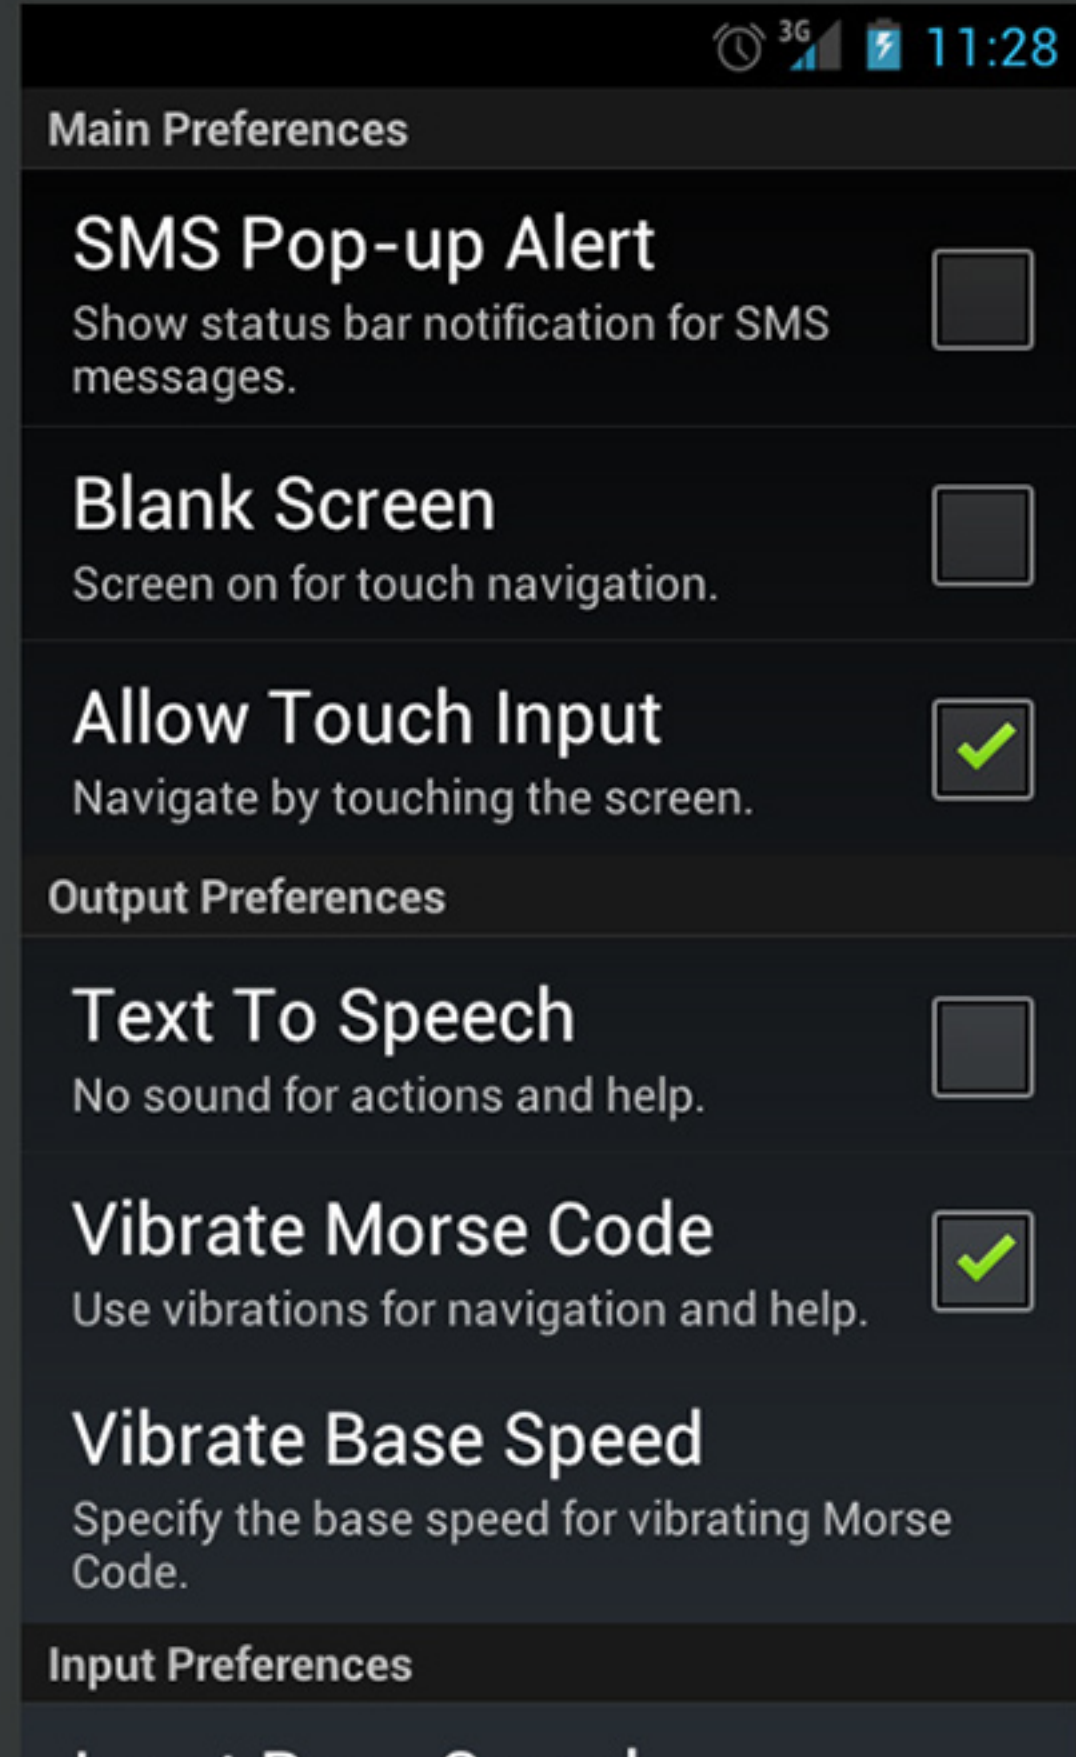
3G 11:28

Main Preferences

SMS Pop-up Alert
Show status bar notification for SMS messages.

Blank Screen
Screen on for touch navigation.

Allow Touch Input
Navigate by touching the screen.

Output Preferences

Text To Speech
No sound for actions and help.

Vibrate Morse Code
Use vibrations for navigation and help.

Vibrate Base Speed
Specify the base speed for vibrating Morse Code.

Input Preferences

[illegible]